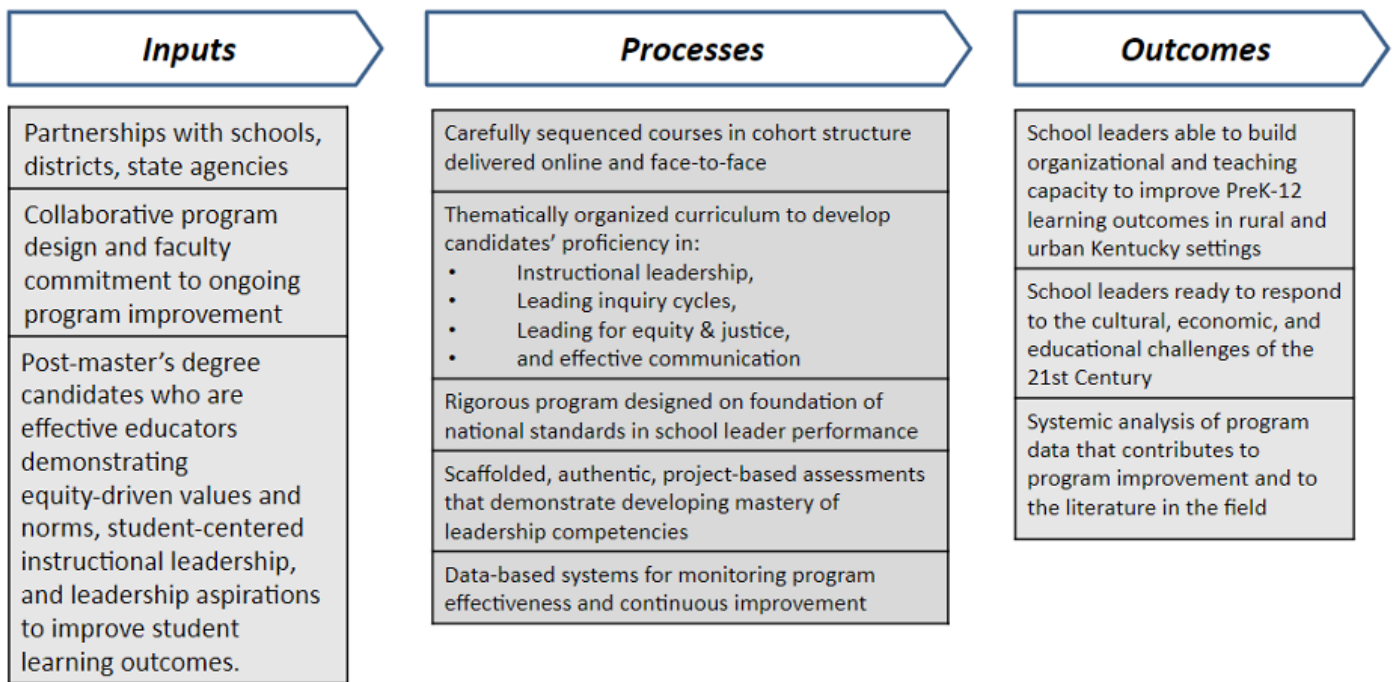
Inputs

Partnerships with schools, districts, state agencies

Collaborative program design and faculty commitment to ongoing program improvement

Post-master's degree candidates who are effective educators demonstrating equity-driven values and norms, student-centered instructional leadership, and leadership aspirations to improve student learning outcomes.

Processes

Carefully sequenced courses in cohort structure delivered online and face-to-face

Thematically organized curriculum to develop candidates' proficiency in:
- Instructional leadership,
- Leading inquiry cycles,
- Leading for equity & justice,
- and effective communication

Rigorous program designed on foundation of national standards in school leader performance

Scaffolded, authentic, project-based assessments that demonstrate developing mastery of leadership competencies

Data-based systems for monitoring program effectiveness and continuous improvement

Outcomes

School leaders able to build organizational and teaching capacity to improve PreK-12 learning outcomes in rural and urban Kentucky settings

School leaders ready to respond to the cultural, economic, and educational challenges of the 21st Century

Systemic analysis of program data that contributes to program improvement and to the literature in the field